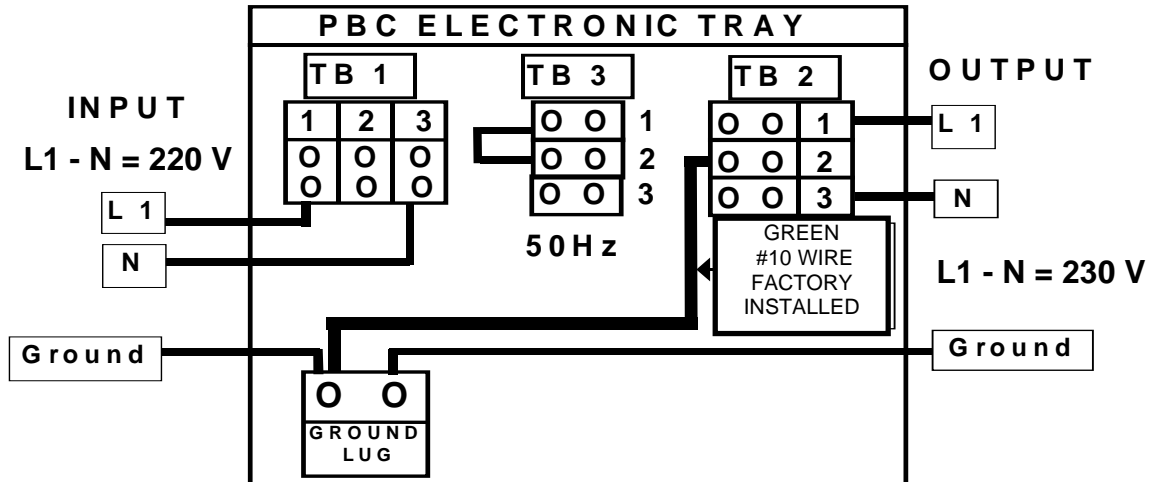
PBC ELECTRONIC TRAY

INPUT

L1 - N = 220 V

L 1

N

Ground

TB 1

| 1 | 2 | 3 |
|---|---|---|
| O O | O O | O O |

TB 3

O O 1
O O 2
O O 3

50Hz

TB 2

O O 1
O O 2
O O 3

GREEN #10 WIRE FACTORY INSTALLED

OUTPUT

L 1

N

L1 - N = 230 V

Ground

O O

GROUND LUG